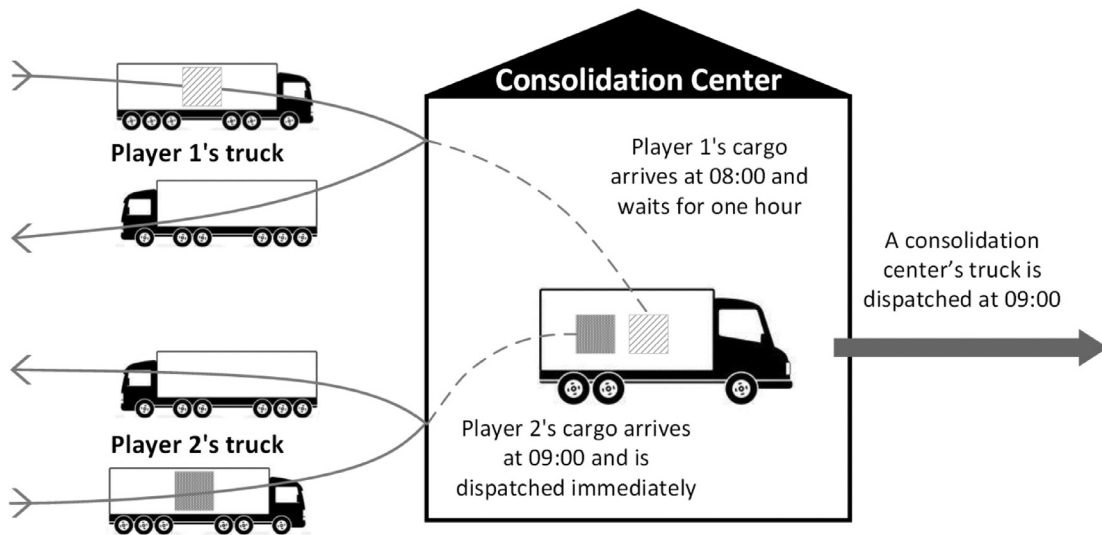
Consolidation Center

Player 1's truck

Player 1's cargo arrives at 08:00 and waits for one hour

A consolidation center's truck is dispatched at 09:00

Player 2's truck

Player 2's cargo arrives at 09:00 and is dispatched immediately